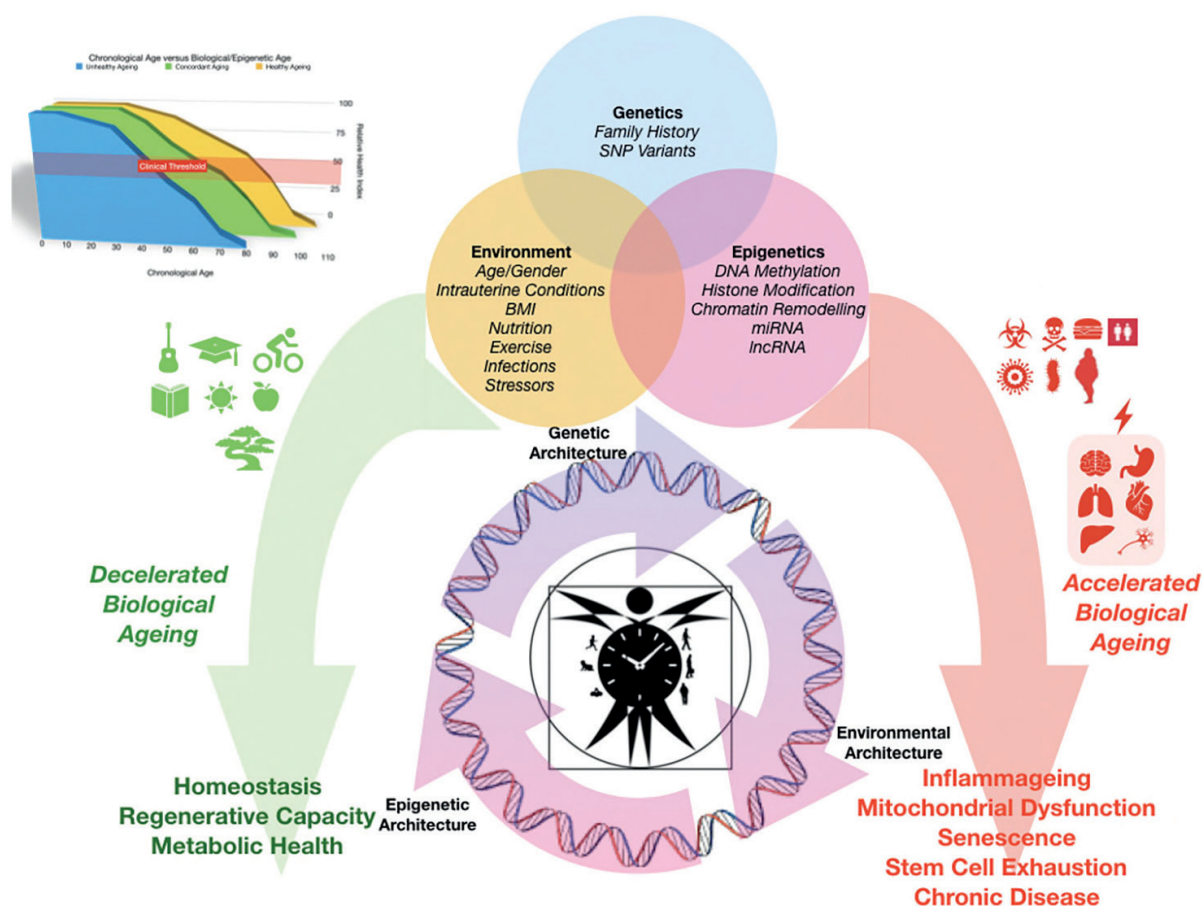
Chronological Age versus Biological/Epigenetic Age

Unhealthy Ageing
Concordant Ageing
Healthy Ageing

100
75
50
25
0

Relative Health Index

Clinical Threshold

0 10 20 30 40 50 60 70 80 90 100 110

Chronological Age

Genetics
*Family History*
*SNP Variants*

Environment
*Age/Gender*
*Intrauterine Conditions*
*BMI*
*Nutrition*
*Exercise*
*Infections*
*Stressors*

Epigenetics
*DNA Methylation*
*Histone Modification*
*Chromatin Remodelling*
*miRNA*
*lncRNA*

Genetic Architecture

Decelerated Biological Ageing

Accelerated Biological Ageing

Environmental Architecture

Epigenetic Architecture

Homeostasis
Regenerative Capacity
Metabolic Health

Inflammageing
Mitochondrial Dysfunction
Senescence
Stem Cell Exhaustion
Chronic Disease